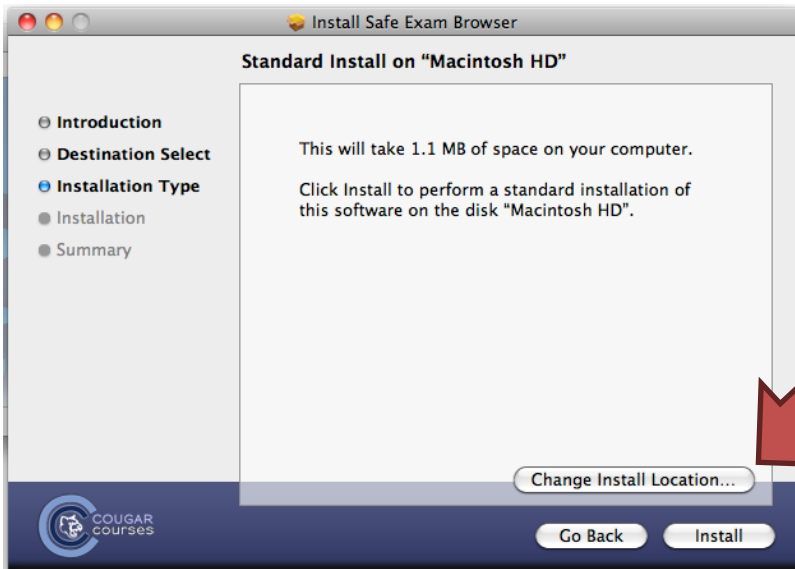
Install Safe Exam Browser

Standard Install on "Macintosh HD"

Introduction
Destination Select
Installation Type
Installation
Summary

This will take 1.1 MB of space on your computer.

Click Install to perform a standard installation of this software on the disk "Macintosh HD".

Change Install Location...

COUGAR courses

Go Back
Install